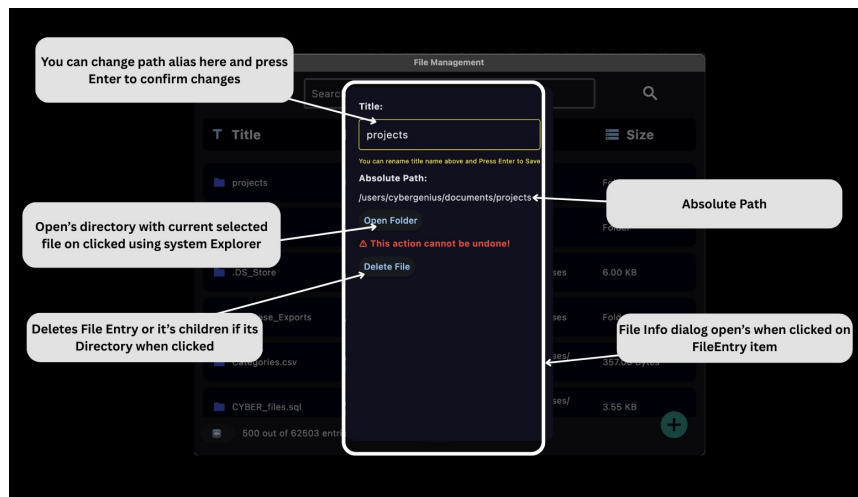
File Management

You can change path alias here and press Enter to confirm changes

Searc

Title:

projects

You can rename title name above and Press Enter to Save

Absolute Path:

/users/cybergenius/documents/projects

Open Folder

⚠ This action cannot be undone!

Delete File

Absolute Path

Open's directory with current selected file on clicked using system Explorer

Deletes File Entry or it's children if its Directory when clicked

File Info dialog open's when clicked on FileEntry item

T Title

≡ Size

projects

Fold

Folder

.DS_Store

ses

6.00 KB

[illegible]se_Exports

ses

Categories.csv

ses/

357.00 bytes

CYBER_files.sql

ses/

3.55 KB

500 out of 62503 entri

+